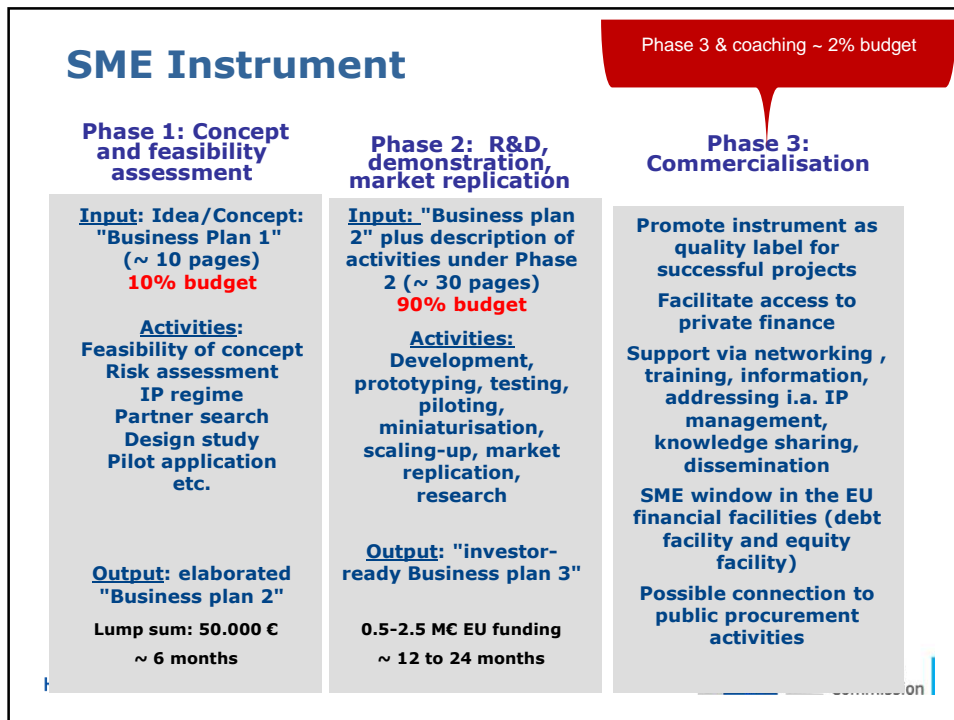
SME Instrument

Phase 3 & coaching ~ 2% budget

Phase 1: Concept and feasibility assessment

Input: Idea/Concept: "Business Plan 1" (~ 10 pages) 10% budget

Activities: Feasibility of concept Risk assessment IP regime Partner search Design study Pilot application etc.

Output: elaborated "Business plan 2"

Lump sum: 50.000 €

~ 6 months

Phase 2: R&D, demonstration, market replication

Input: "Business plan 2" plus description of activities under Phase 2 (~ 30 pages) 90% budget

Activities: Development, prototyping, testing, piloting, miniaturisation, scaling-up, market replication, research

Output: "investor-ready Business plan 3"

0.5-2.5 M€ EU funding

~ 12 to 24 months

Phase 3: Commercialisation

Promote instrument as quality label for successful projects

Facilitate access to private finance

Support via networking , training, information, addressing i.a. IP management, knowledge sharing, dissemination

SME window in the EU financial facilities (debt facility and equity facility)

Possible connection to public procurement activities

H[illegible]

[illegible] Commission